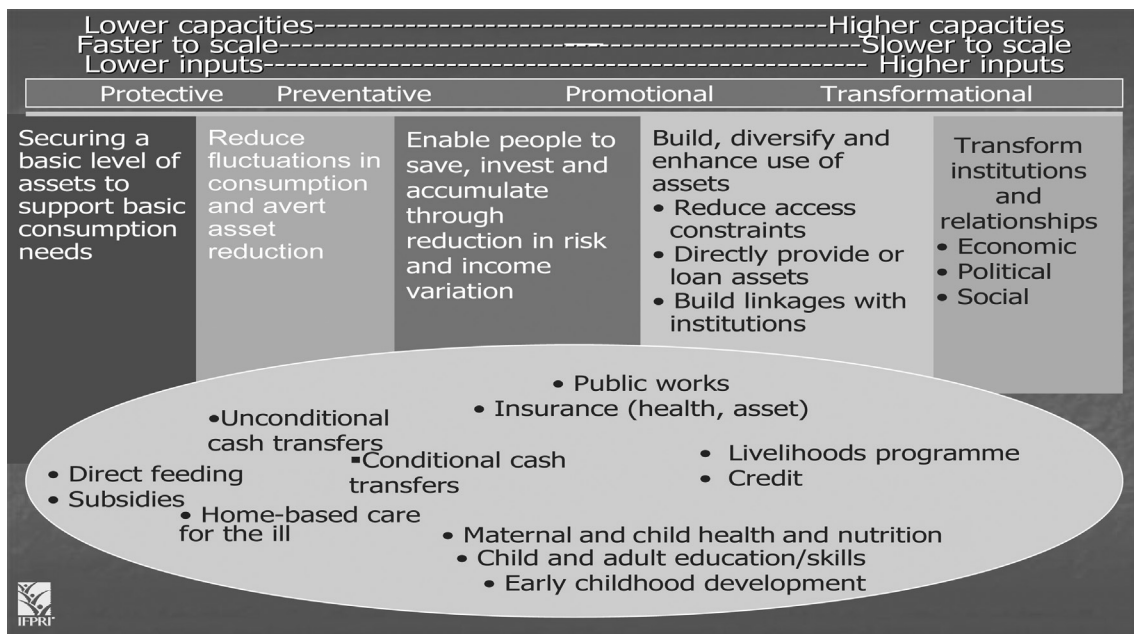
Lower capacities-------------------------------------------Higher capacities
Faster to scale---------------------------------------------Slower to scale
Lower inputs---------------------------------------------- Higher inputs

Protective Preventative Promotional Transformational

Securing a basic level of assets to support basic consumption needs

Reduce fluctuations in consumption and avert asset reduction

Enable people to save, invest and accumulate through reduction in risk and income variation

Build, diversify and enhance use of assets
• Reduce access constraints
• Directly provide or loan assets
• Build linkages with institutions

Transform institutions and relationships
• Economic
• Political
• Social

• Public works
• Insurance (health, asset)
•Unconditional cash transfers
• Direct feeding
• Subsidies
▪Conditional cash transfers
• Livelihoods programme
• Credit
• Home-based care for the ill
• Maternal and child health and nutrition
• Child and adult education/skills
• Early childhood development

IFPRI